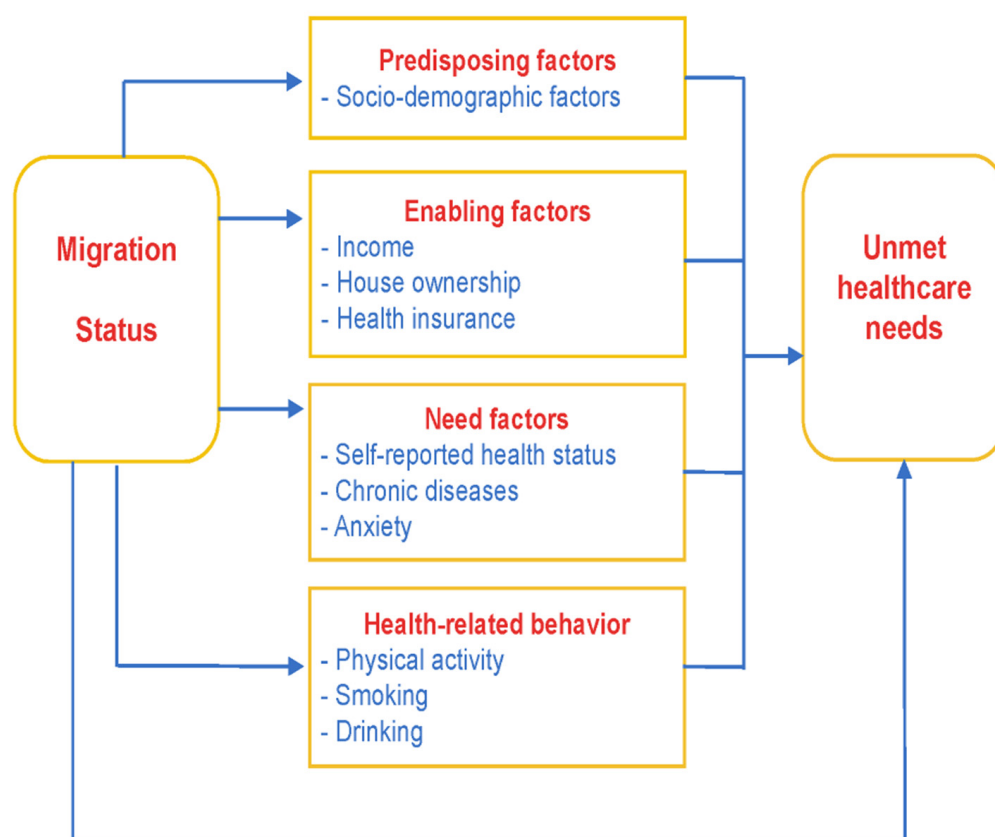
Migration Status

Predisposing factors
- Socio-demographic factors

Enabling factors
- Income
- House ownership
- Health insurance

Need factors
- Self-reported health status
- Chronic diseases
- Anxiety

Health-related behavior
- Physical activity
- Smoking
- Drinking

Unmet healthcare needs